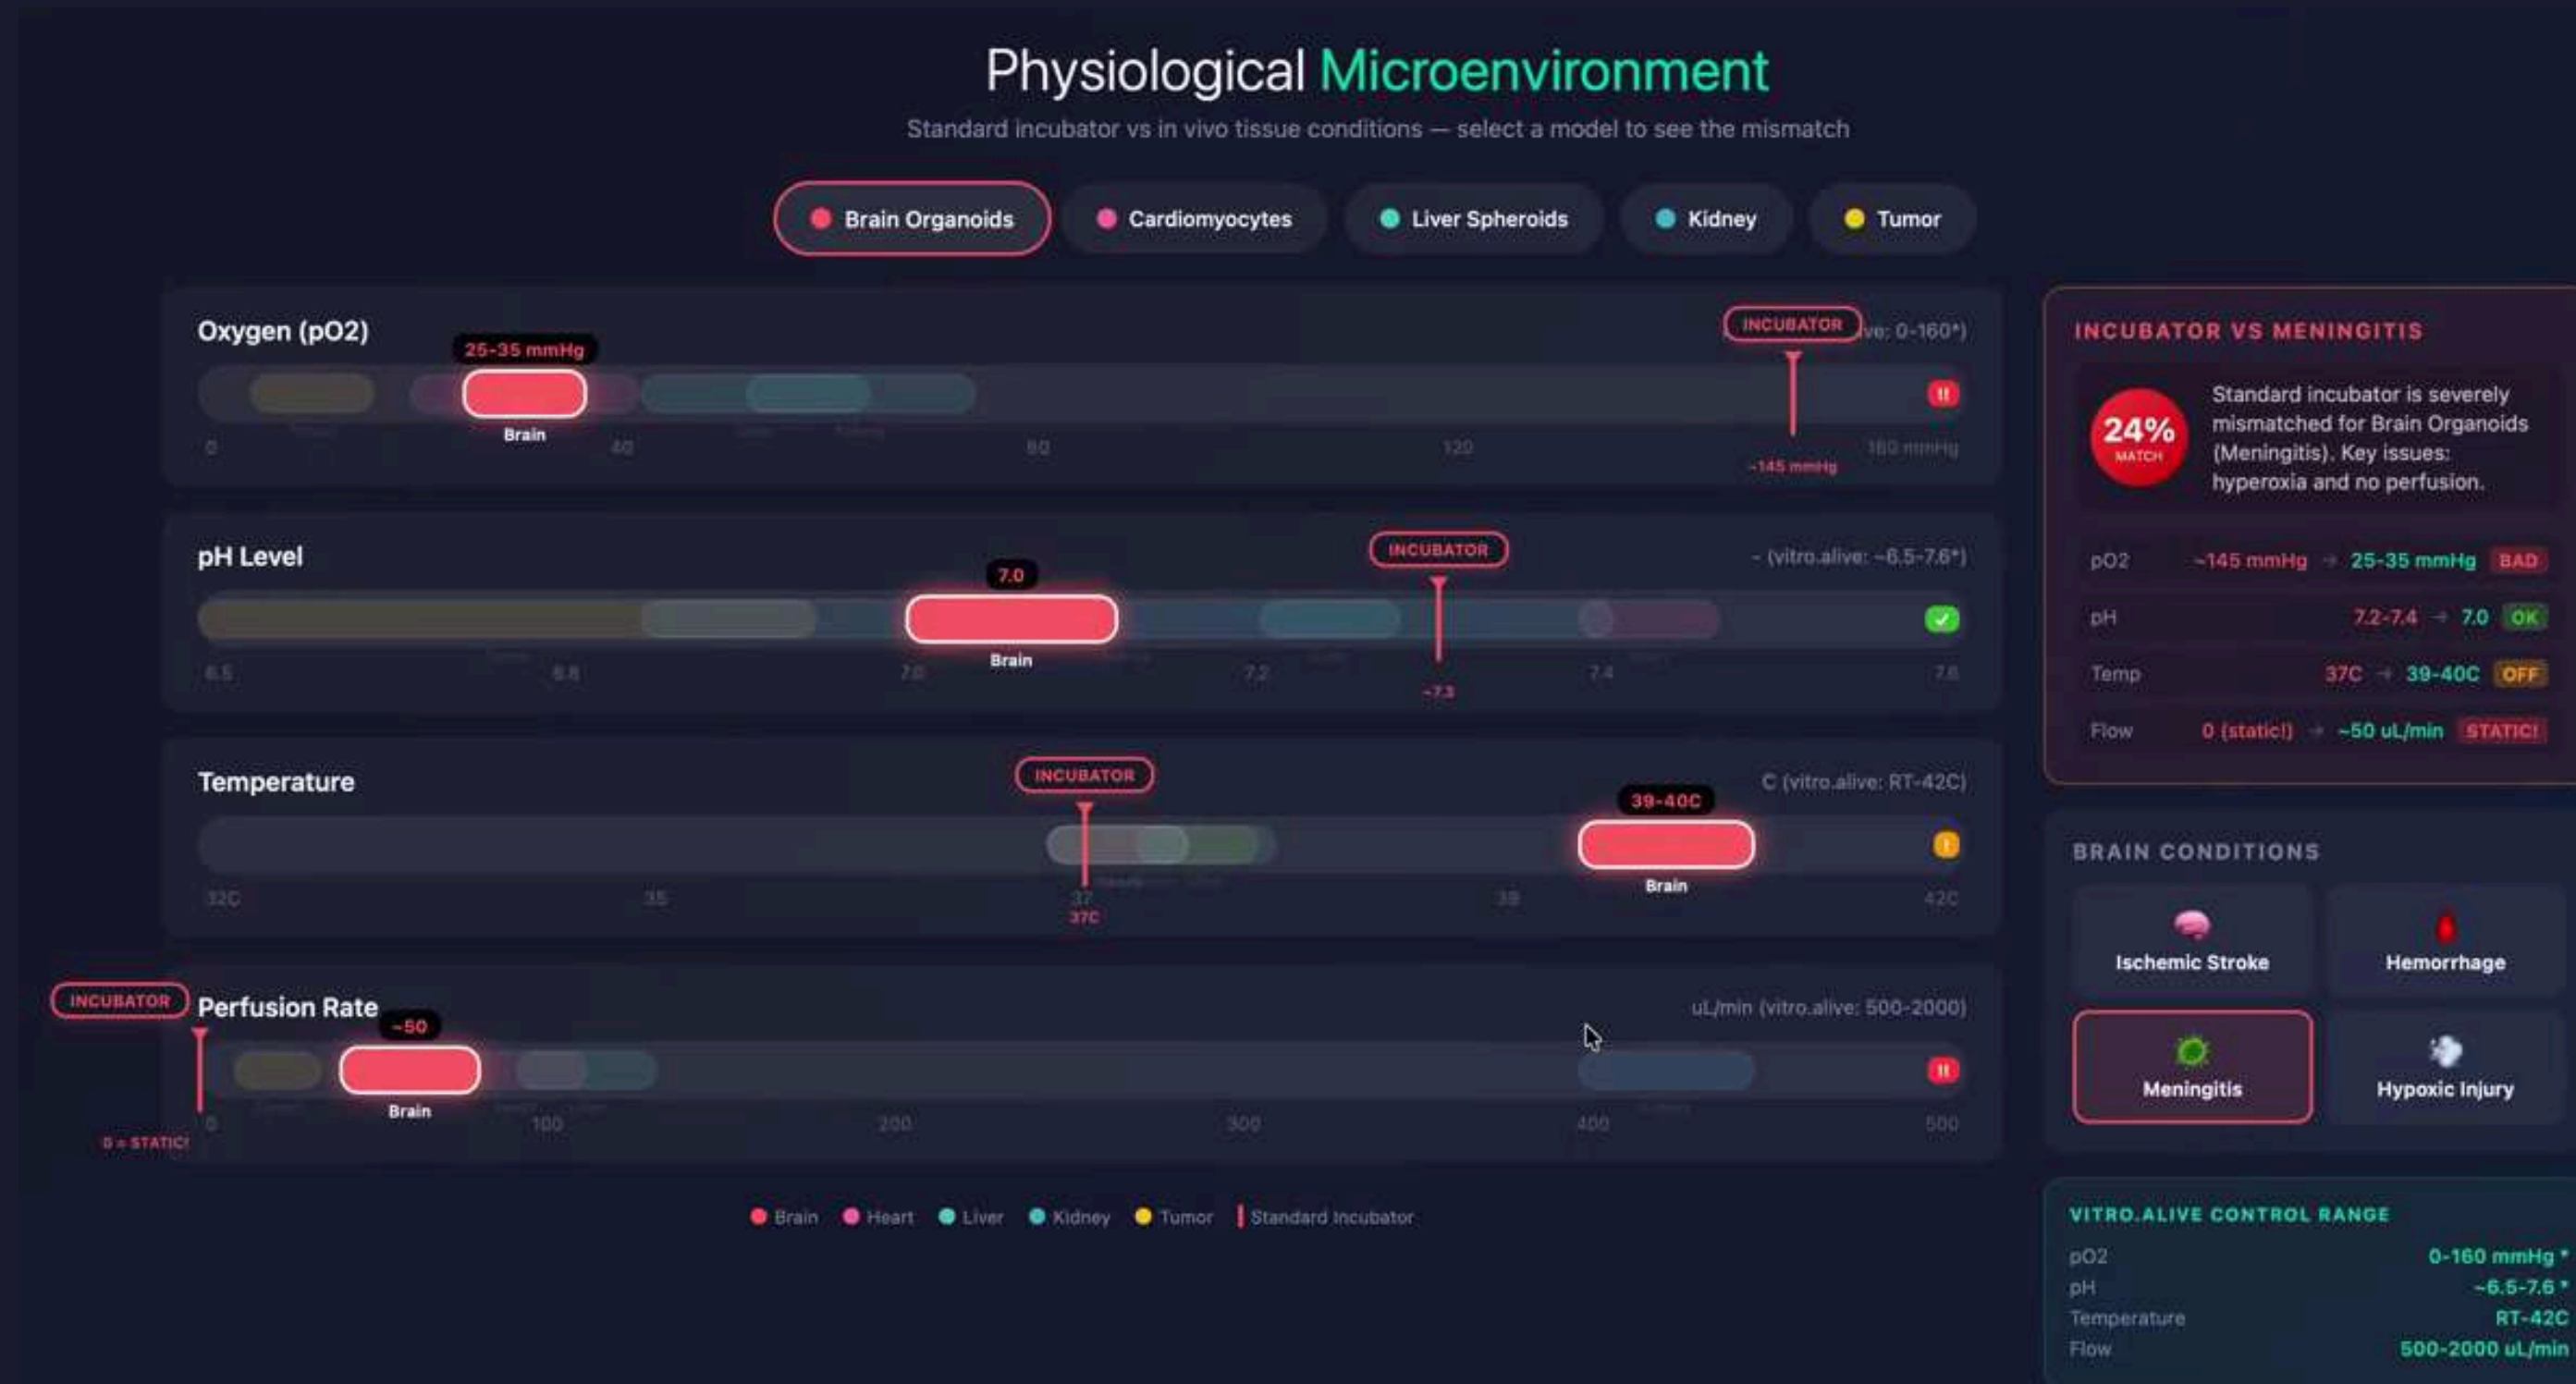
Physiological Microenvironment

Standard incubator vs in vivo tissue conditions — select a model to see the mismatch

Brain Organoids
Cardiomyocytes
Liver Spheroids
Kidney
Tumor

Oxygen (pO2)
INCUBATOR
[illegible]ve: 0-160*)
25-35 mmHg
Brain
0
40
80
120
~145 mmHg
160 mmHg

pH Level
INCUBATOR
- (vitro.alive: ~6.5-7.6*)
7.0
Brain
6.5
6.8
7.0
7.2
~7.3
7.4
7.6

Temperature
INCUBATOR
C (vitro.alive: RT-42C)
39-40C
Brain
32C
35
37
37C
39
42C

INCUBATOR
Perfusion Rate
uL/min (vitro.alive: 500-2000)
~50
Brain
0 = STATIC!
0
100
200
300
400
500

Brain
Heart
Liver
Kidney
Tumor
Standard Incubator

INCUBATOR VS MENINGITIS

24%
MATCH
Standard incubator is severely mismatched for Brain Organoids (Meningitis). Key issues: hyperoxia and no perfusion.

| pO2 | ~145 mmHg → 25-35 mmHg | BAD |
|---|---|---|
| pH | 7.2-7.4 → 7.0 | OK |
| Temp | 37C → 39-40C | OFF |
| Flow | 0 (static!) → ~50 uL/min | STATIC! |

BRAIN CONDITIONS
Ischemic Stroke
Hemorrhage
Meningitis
Hypoxic Injury

VITRO.ALIVE CONTROL RANGE
| pO2 | 0-160 mmHg * |
|---|---|
| pH | ~6.5-7.6 * |
| Temperature | RT-42C |
| Flow | 500-2000 uL/min |